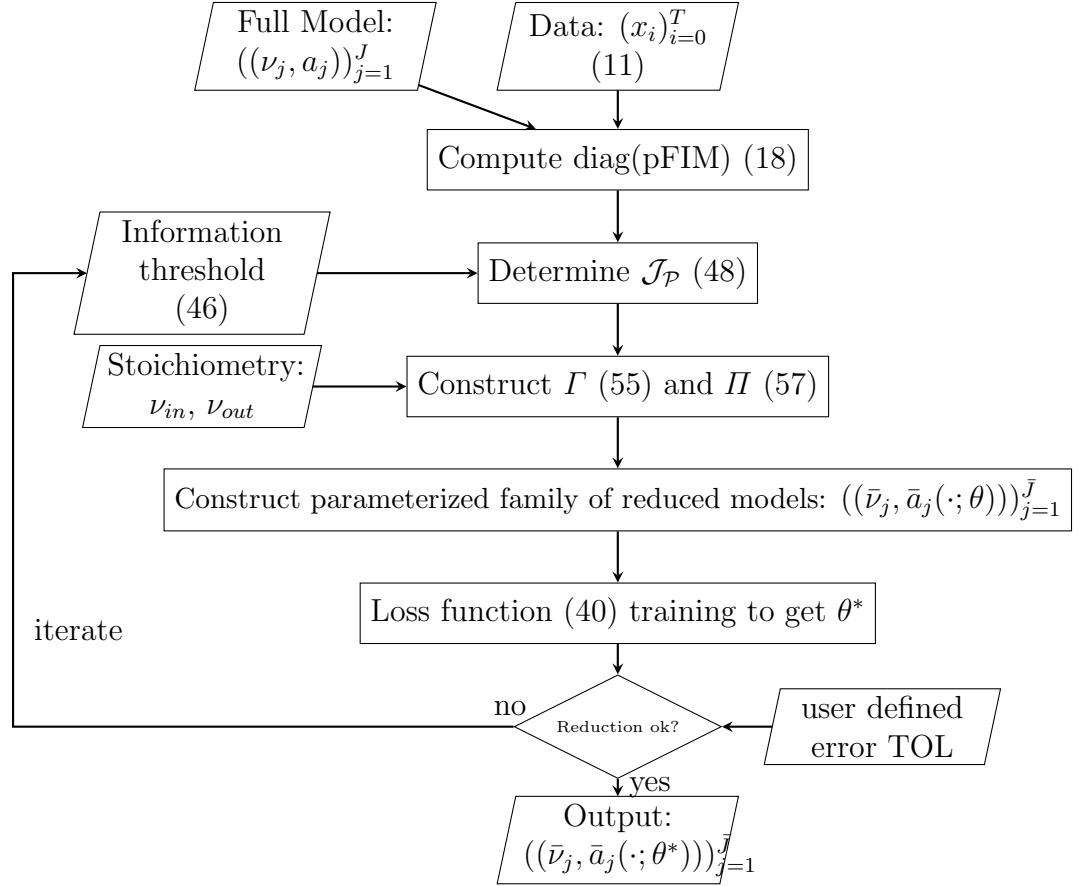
Full Model: $((\nu_j, a_j))_{j=1}^{J}$

Data: $(x_i)_{i=0}^{T}$ (11)

Compute diag(pFIM) (18)

Information threshold (46)

Determine $\mathcal{J}_{\mathcal{P}}$ (48)

Stoichiometry: $\nu_{in}$, $\nu_{out}$

Construct $\Gamma$ (55) and $\Pi$ (57)

Construct parameterized family of reduced models: $((\bar{\nu}_j, \bar{a}_j(\cdot;\theta)))_{j=1}^{\bar{J}}$

Loss function (40) training to get $\theta^*$

iterate

no

Reduction ok?

user defined error TOL

yes

Output: $((\bar{\nu}_j, \bar{a}_j(\cdot;\theta^*)))_{j=1}^{\bar{J}}$